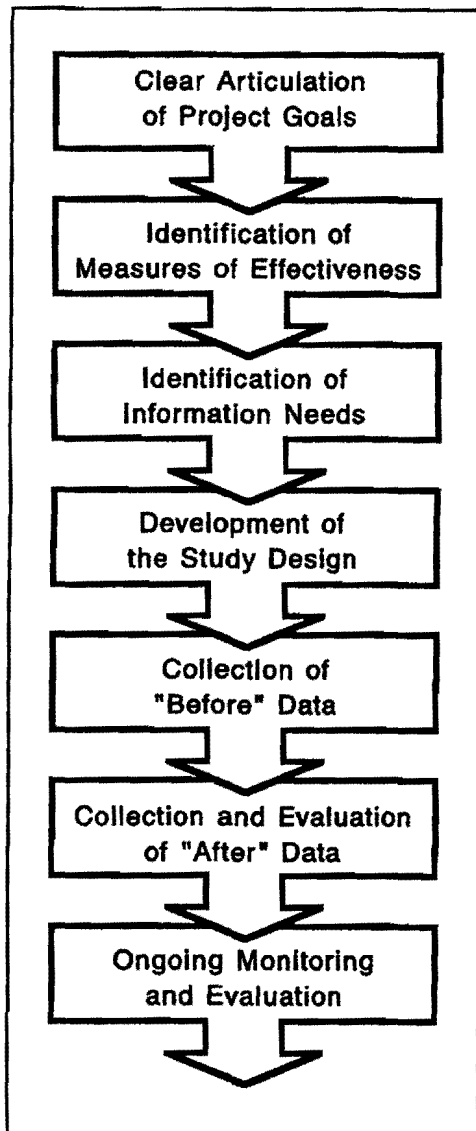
Clear Articulation of Project Goals

Identification of Measures of Effectiveness

Identification of Information Needs

Development of the Study Design

Collection of "Before" Data

Collection and Evaluation of "After" Data

Ongoing Monitoring and Evaluation